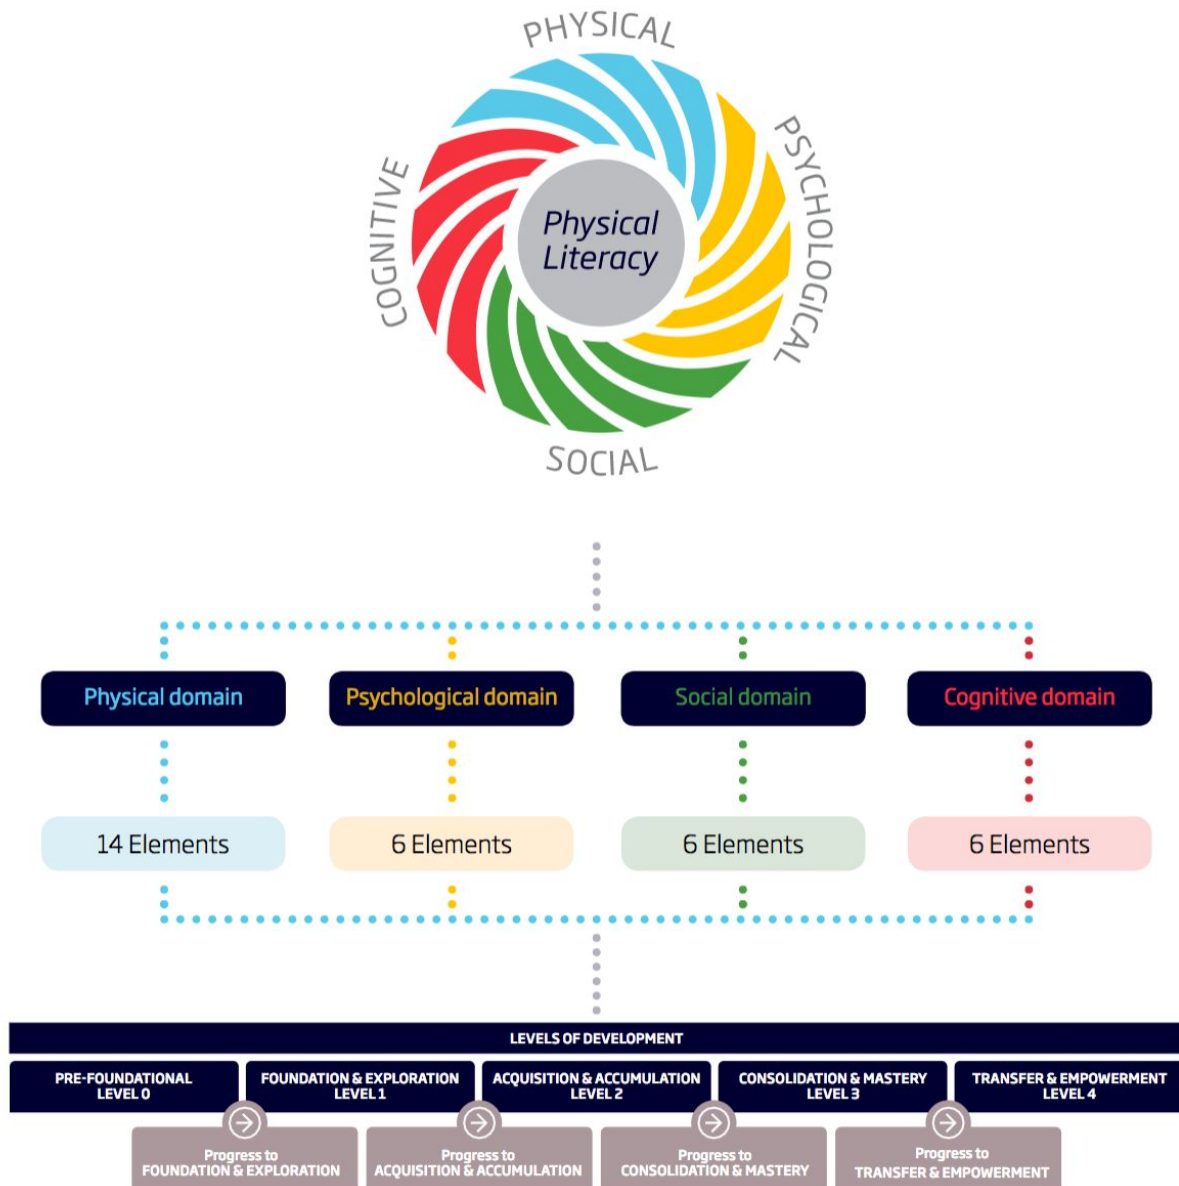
PHYSICAL
PSYCHOLOGICAL
SOCIAL
COGNITIVE
Physical Literacy

Physical domain
Psychological domain
Social domain
Cognitive domain

14 Elements
6 Elements
6 Elements
6 Elements

LEVELS OF DEVELOPMENT

PRE-FOUNDATIONAL LEVEL 0
FOUNDATION & EXPLORATION LEVEL 1
ACQUISITION & ACCUMULATION LEVEL 2
CONSOLIDATION & MASTERY LEVEL 3
TRANSFER & EMPOWERMENT LEVEL 4

Progress to FOUNDATION & EXPLORATION
Progress to ACQUISITION & ACCUMULATION
Progress to CONSOLIDATION & MASTERY
Progress to TRANSFER & EMPOWERMENT